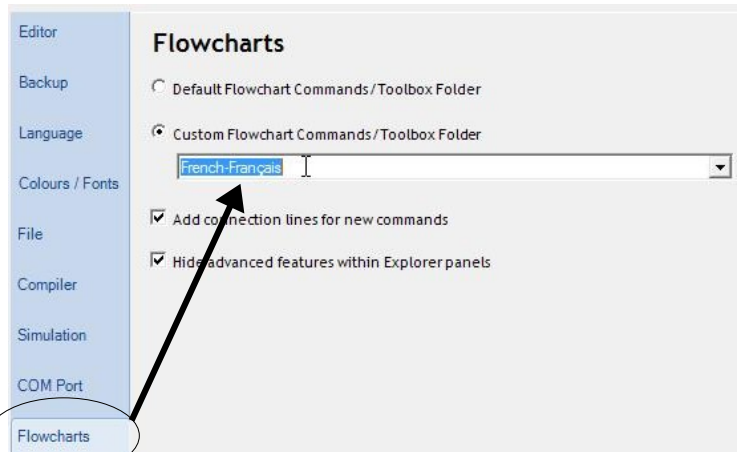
Editor
Backup
Language
Colours / Fonts
File
Compiler
Simulation
COM Port
Flowcharts

Flowcharts

Default Flowchart Commands / Toolbox Folder

Custom Flowchart Commands / Toolbox Folder

French-Français

Add connection lines for new commands

Hide advanced features within Explorer panels